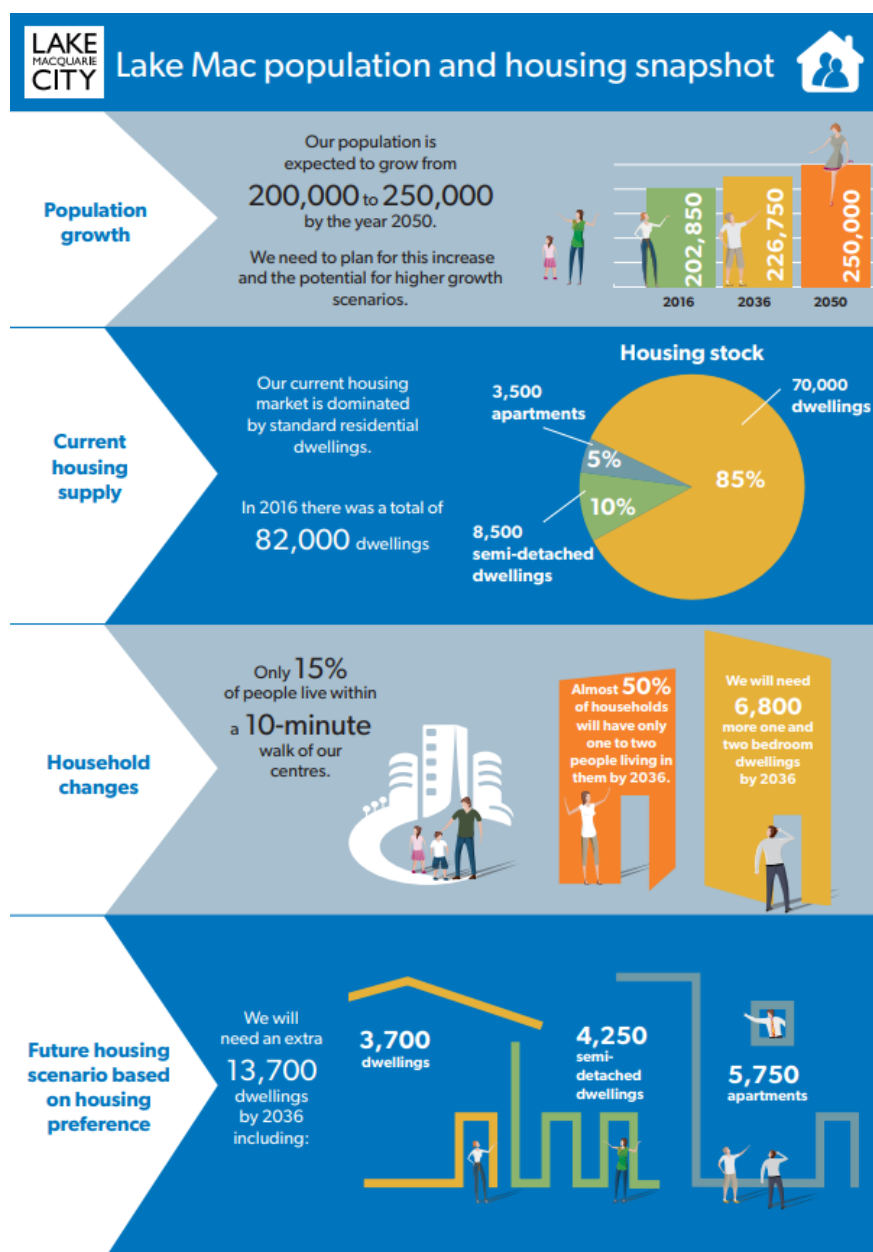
LAKE MACQUARIE CITY

Lake Mac population and housing snapshot

Population growth

Our population is expected to grow from 200,000 to 250,000 by the year 2050.

We need to plan for this increase and the potential for higher growth scenarios.

202,850
2016
226,750
2036
250,000
2050

Current housing supply

Our current housing market is dominated by standard residential dwellings.

In 2016 there was a total of 82,000 dwellings

Housing stock

3,500 apartments
70,000 dwellings
5%
85%
10%
8,500 semi-detached dwellings

Household changes

Only 15% of people live within a 10-minute walk of our centres.

Almost 50% of households will have only one to two people living in them by 2036.

We will need 6,800 more one and two bedroom dwellings by 2036

Future housing scenario based on housing preference

We will need an extra 13,700 dwellings by 2036 including:

3,700 dwellings

4,250 semi-detached dwellings

5,750 apartments